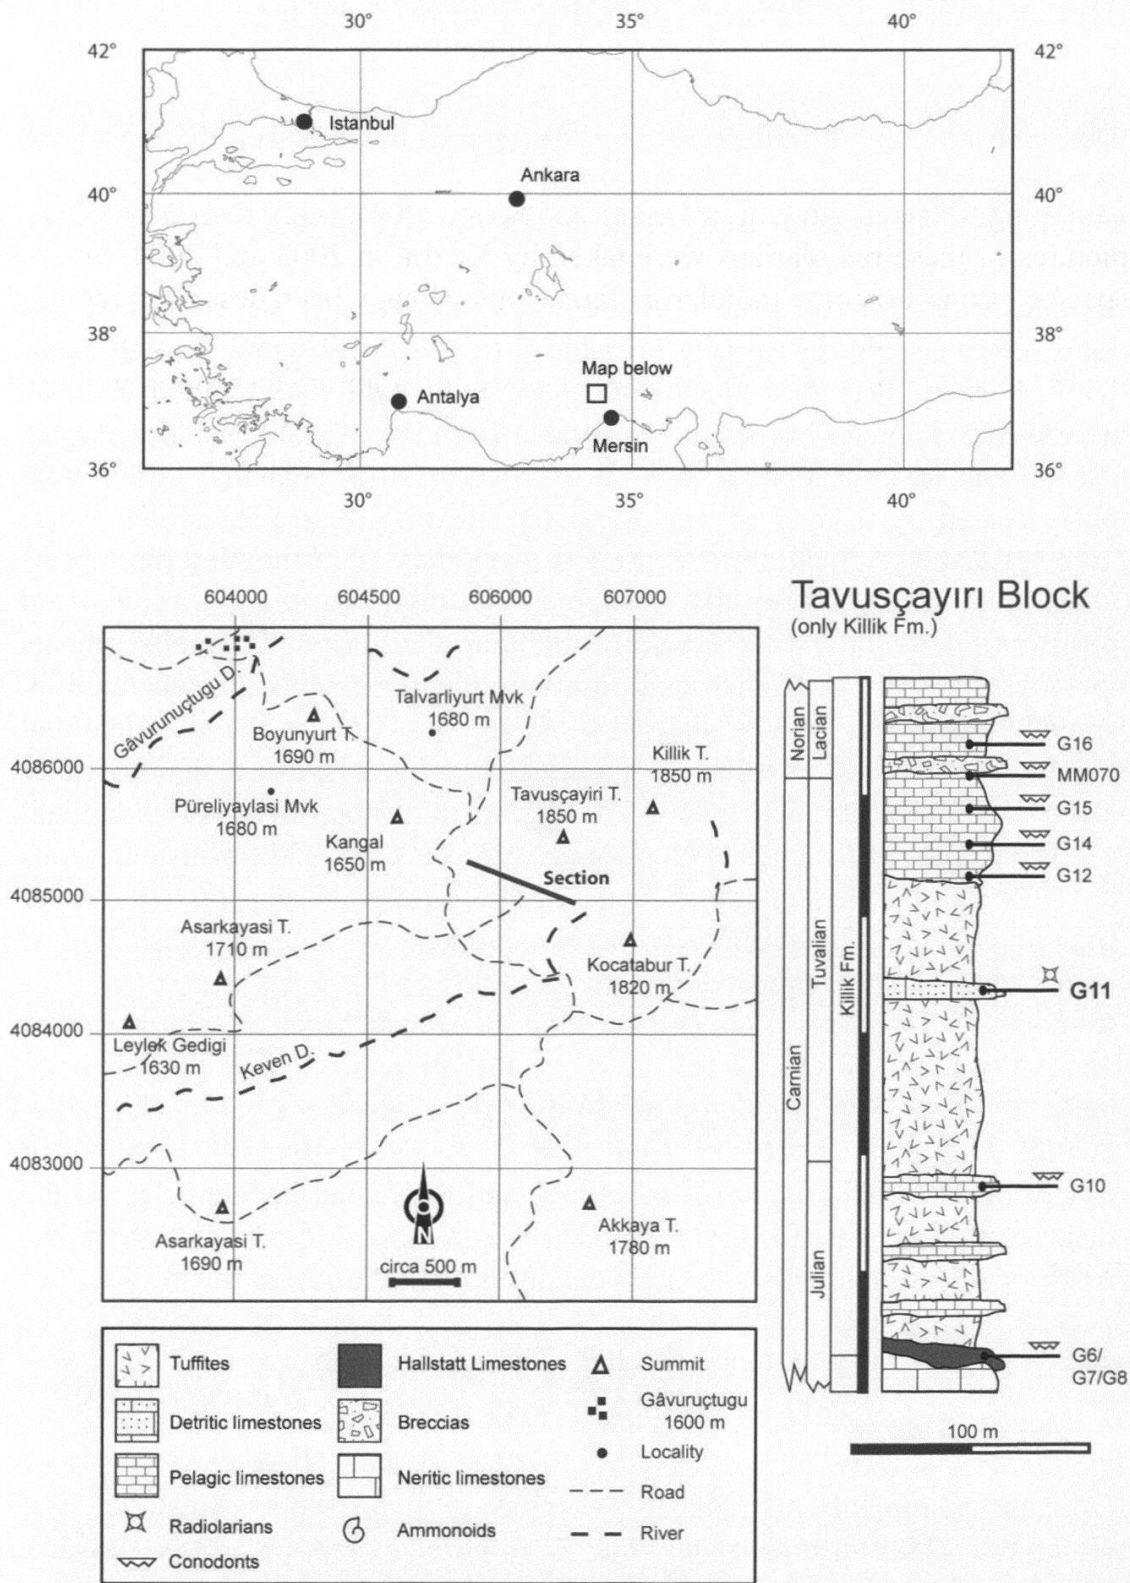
30° 35° 40°

42° 42°

Istanbul

Ankara

40° 40°

38° 38°

Map below

Antalya

Mersin

36° 36°

30° 35° 40°

604000 604500 606000 607000

Gâvurunuçtugu D.

Talvarliyurt Mvk 1680 m

Boyunyurt T. 1690 m

4086000

Killik T. 1850 m

Püreliyaylasi Mvk 1680 m

Tavusçayiri T. 1850 m

Kangal 1650 m

Section

4085000

Asarkayasi T. 1710 m

Kocatabur T. 1820 m

4084000

Leylek Gedigi 1630 m

Keven D.

4083000

N

Asarkayasi T. 1690 m

circa 500 m

Akkaya T. 1780 m

Tavusçayırı Block
(only Killik Fm.)

Norian

Lacian

Carnian

Tuvalian

Julian

Killik Fm.

G16

MM070

G15

G14

G12

G11

G10

G6/ G7/G8

100 m

Tuffites

Detritic limestones

Pelagic limestones

Radiolarians

Conodonts

Hallstatt Limestones

Breccias

Neritic limestones

Ammonoids

Summit

Gâvuruçtugu 1600 m

Locality

Road

River